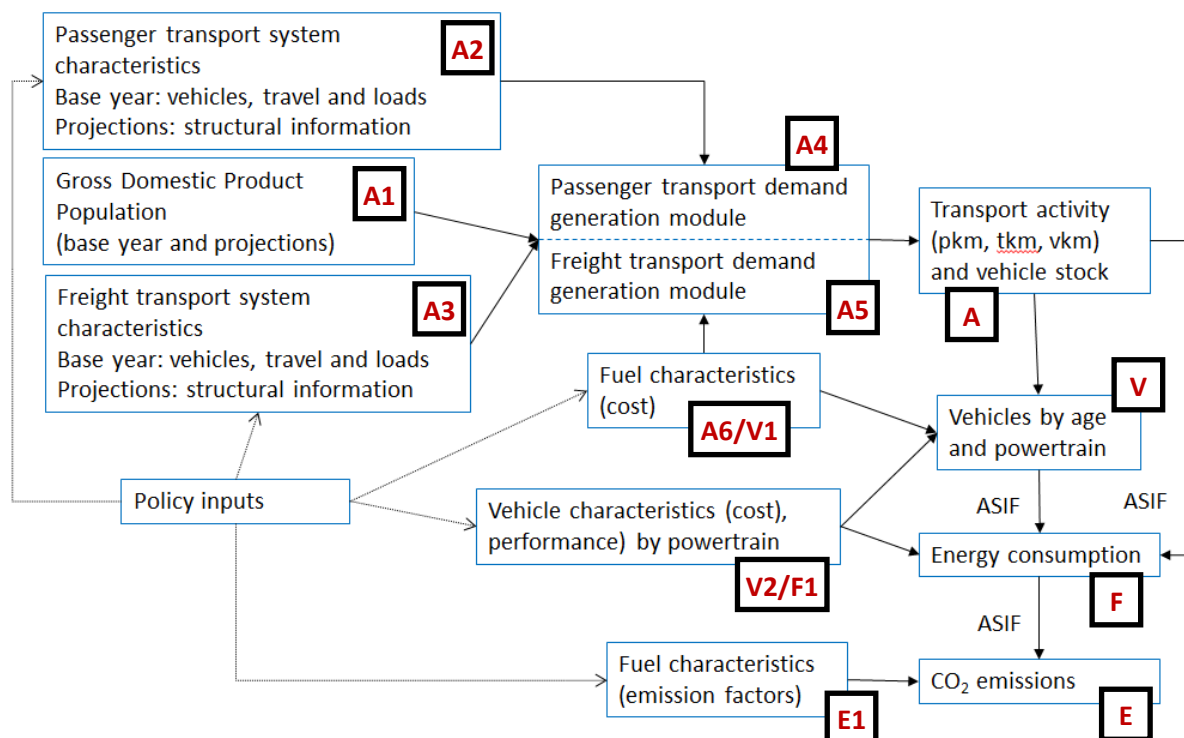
Passenger transport system characteristics
Base year: vehicles, travel and loads
Projections: structural information

A2

Gross Domestic Product
Population
(base year and projections)

A1

Freight transport system characteristics
Base year: vehicles, travel and loads
Projections: structural information

A3

A4

Passenger transport demand generation module

Freight transport demand generation module

A5

Transport activity (pkm, tkm, vkm) and vehicle stock

A

Fuel characteristics (cost)

A6/V1

V

Vehicles by age and powertrain

Policy inputs

Vehicle characteristics (cost), performance) by powertrain

V2/F1

ASIF

ASIF

Energy consumption

F

ASIF

Fuel characteristics (emission factors)

E1

$CO_2$ emissions

E